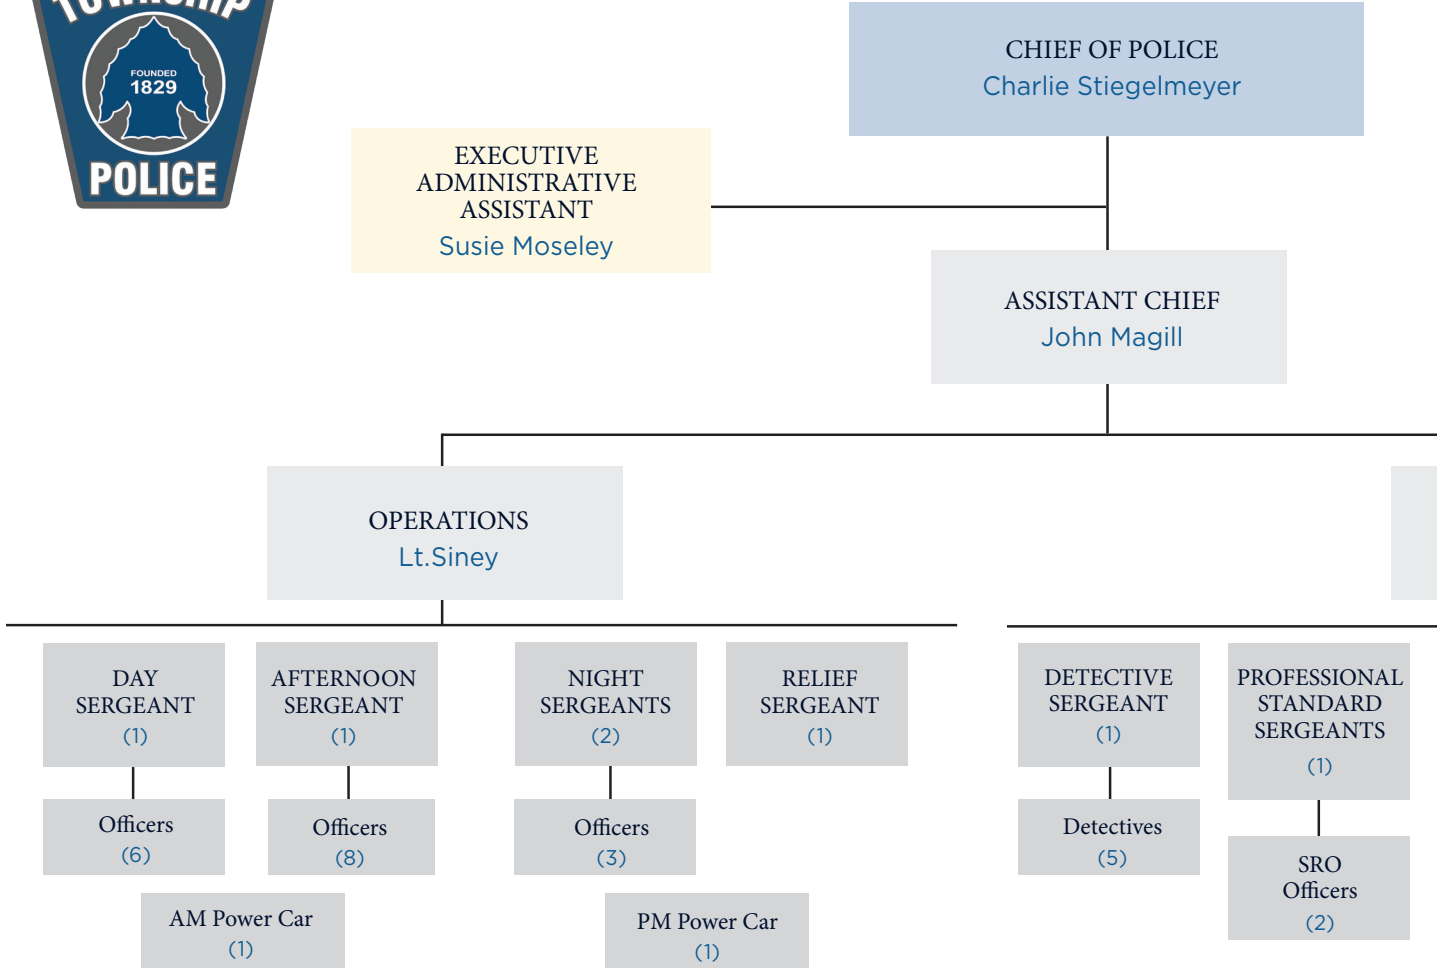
TOWNSHIP
FOUNDED
1829
POLICE

CHIEF OF POLICE
Charlie Stiegelmeyer

EXECUTIVE ADMINISTRATIVE ASSISTANT
Susie Moseley

ASSISTANT CHIEF
John Magill

OPERATIONS
Lt.Siney

DAY SERGEANT
(1)

Officers
(6)

AM Power Car
(1)

AFTERNOON SERGEANT
(1)

Officers
(8)

NIGHT SERGEANTS
(2)

Officers
(3)

PM Power Car
(1)

RELIEF SERGEANT
(1)

DETECTIVE SERGEANT
(1)

Detectives
(5)

PROFESSIONAL STANDARD SERGEANTS
(1)

SRO Officers
(2)